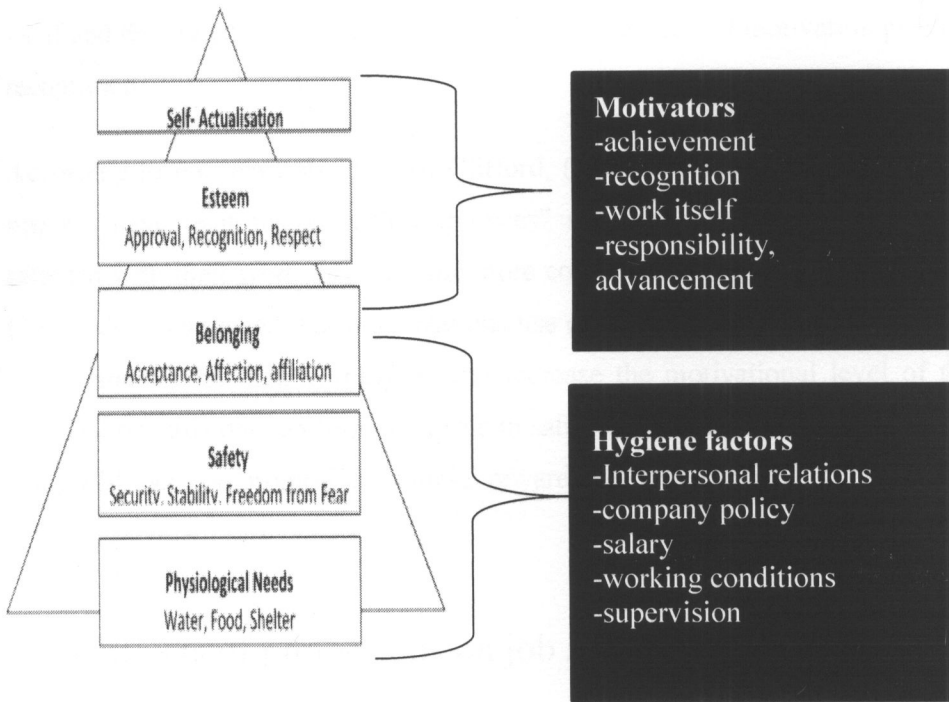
Self- Actualisation

Esteem
Approval, Recognition, Respect

Belonging
Acceptance, Affection, affiliation

Safety
Security, Stability, Freedom from Fear

Physiological Needs
Water, Food, Shelter

Motivators
-achievement
-recognition
-work itself
-responsibility, advancement

Hygiene factors
-Interpersonal relations
-company policy
-salary
-working conditions
-supervision